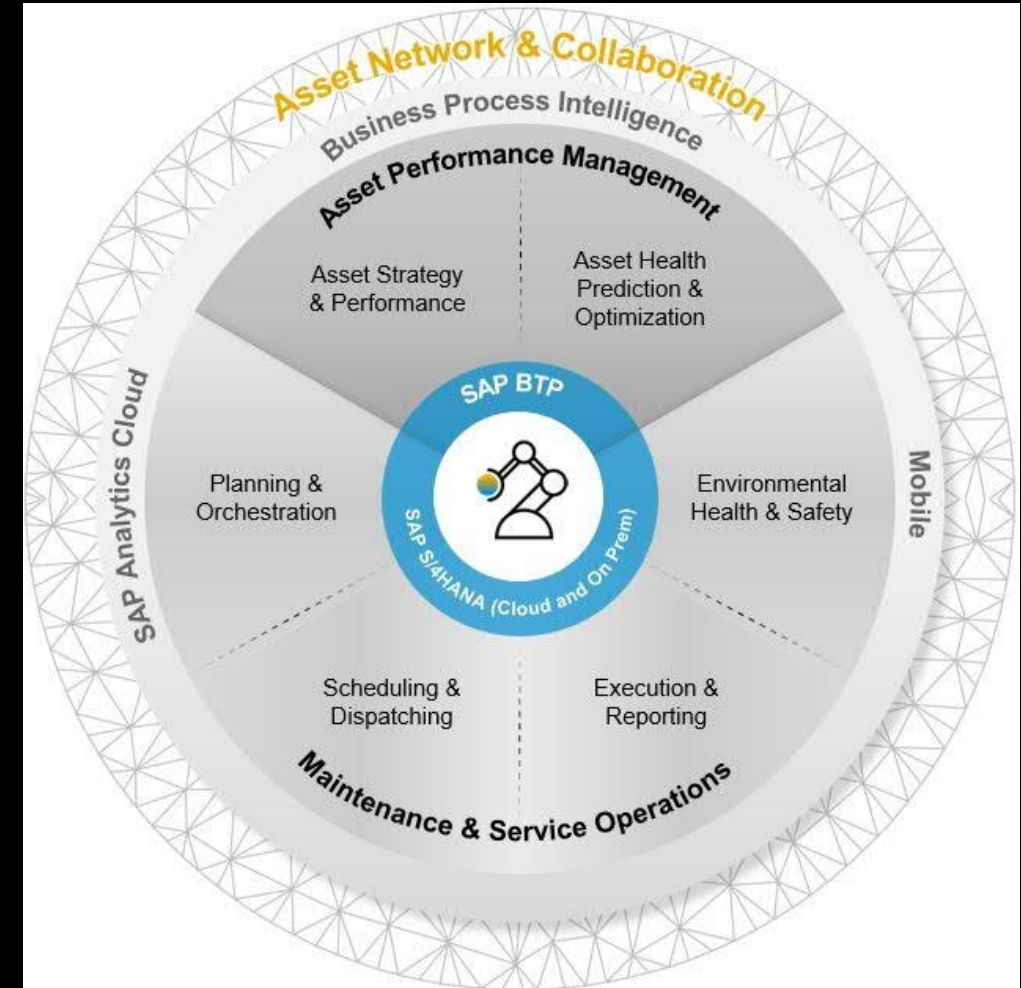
Asset Network & Collaboration

Business Process Intelligence

Asset Performance Management

Asset Strategy & Performance

Asset Health Prediction & Optimization

SAP Analytics Cloud

Mobile

SAP BTP

SAP S/4HANA (Cloud and On Prem)

Planning & Orchestration

Environmental Health & Safety

Scheduling & Dispatching

Execution & Reporting

Maintenance & Service Operations